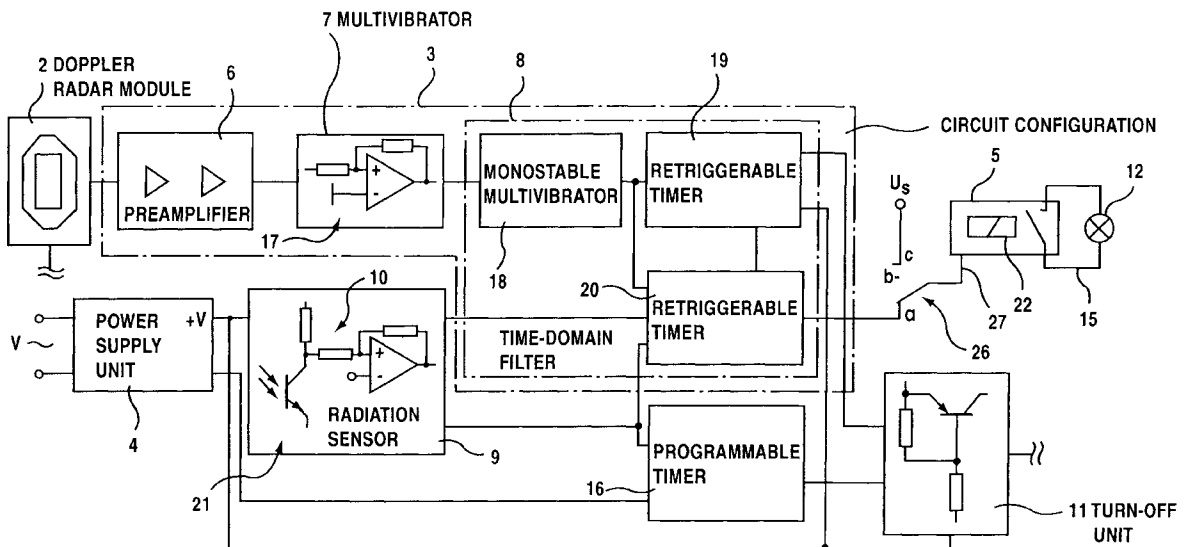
7 MULTIVIBRATOR

2 DOPPLER RADAR MODULE

6

3

8

19

CIRCUIT CONFIGURATION

PREAMPLIFIER

+

-

MONOSTABLE MULTIVIBRATOR

RETRIGGERABLE TIMER

$U_s$

5

12

c

b-

17

18

22

27

15

10

20

RETRIGGERABLE TIMER

a

26

V ~

POWER SUPPLY UNIT

+V

+

-

TIME-DOMAIN FILTER

4

RADIATION SENSOR

9

PROGRAMMABLE TIMER

21

16

11 TURN-OFF UNIT